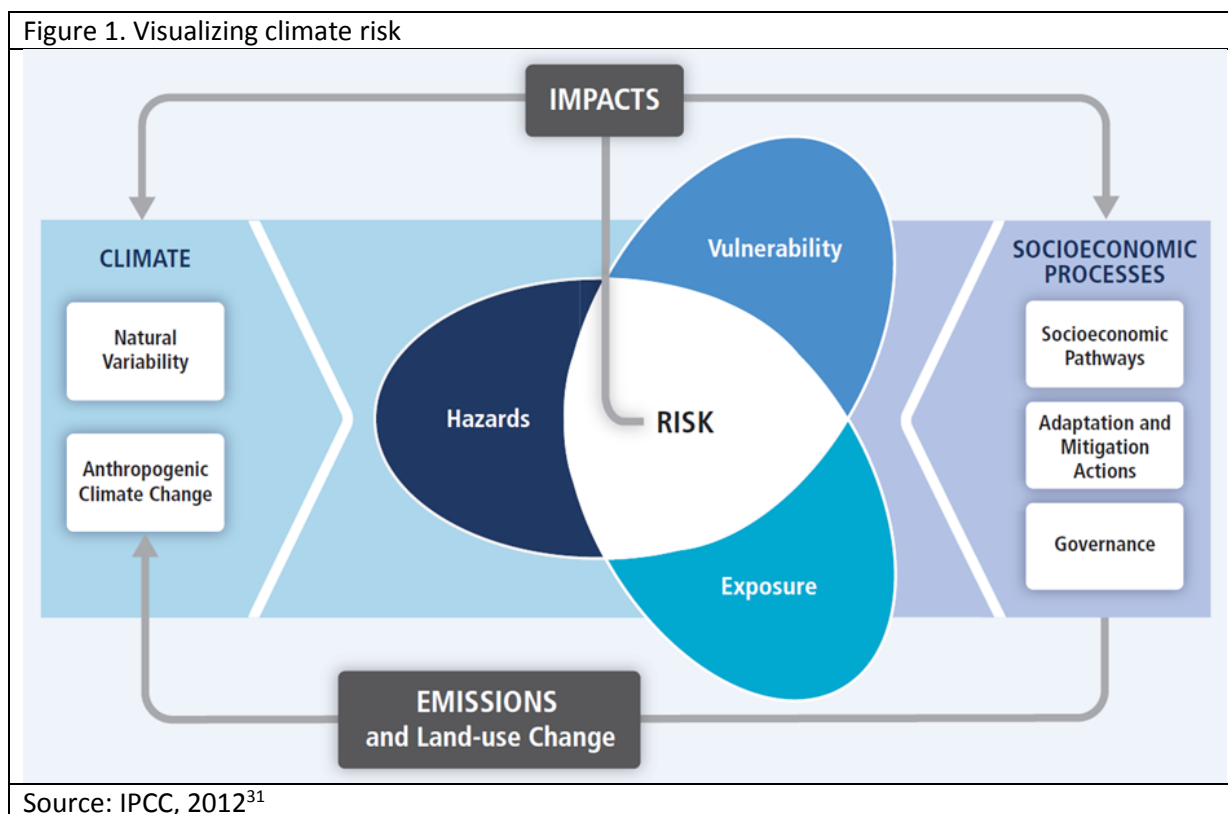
Figure 1. Visualizing climate risk

IMPACTS

CLIMATE

Natural Variability

Anthropogenic Climate Change

Vulnerability

Hazards

RISK

Exposure

SOCIOECONOMIC PROCESSES

Socioeconomic Pathways

Adaptation and Mitigation Actions

Governance

EMISSIONS and Land-use Change

Source: IPCC, 2012$^{31}$